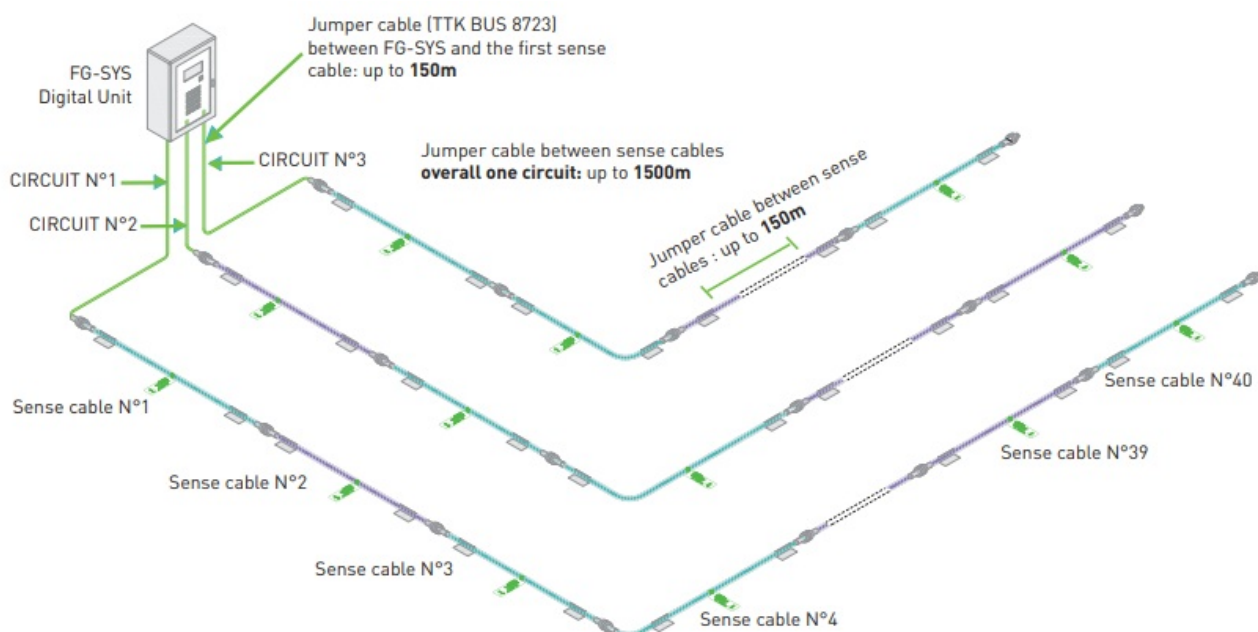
FG-SYS
Digital Unit

Jumper cable (TTK BUS 8723) between FG-SYS and the first sense cable: up to **150m**

CIRCUIT N°3

CIRCUIT N°1

CIRCUIT N°2

Jumper cable between sense cables **overall one circuit:** up to **1500m**

Jumper cable between sense cables : up to **150m**

Sense cable N°1

Sense cable N°2

Sense cable N°3

Sense cable N°4

Sense cable N°39

Sense cable N°40